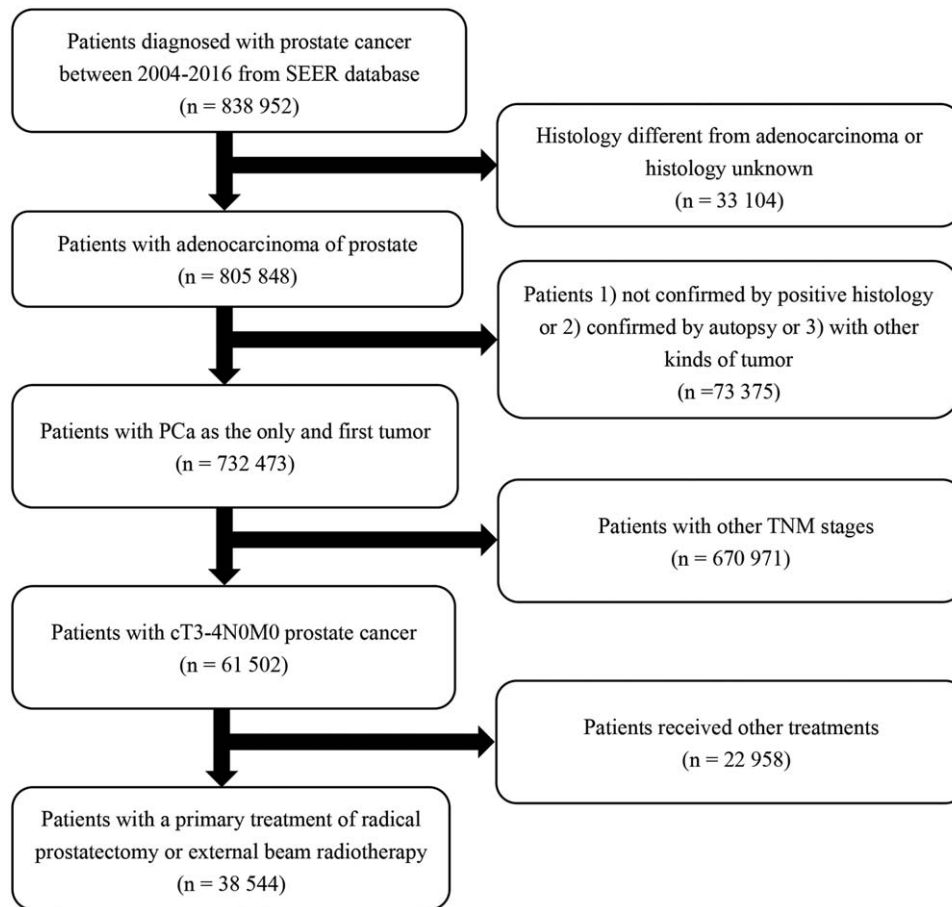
Patients diagnosed with prostate cancer between 2004-2016 from SEER database
(n = 838 952)

Histology different from adenocarcinoma or histology unknown
(n = 33 104)

Patients with adenocarcinoma of prostate
(n = 805 848)

Patients 1) not confirmed by positive histology or 2) confirmed by autopsy or 3) with other kinds of tumor
(n =73 375)

Patients with PCa as the only and first tumor
(n = 732 473)

Patients with other TNM stages
(n = 670 971)

Patients with cT3-4N0M0 prostate cancer
(n = 61 502)

Patients received other treatments
(n = 22 958)

Patients with a primary treatment of radical prostatectomy or external beam radiotherapy
(n = 38 544)